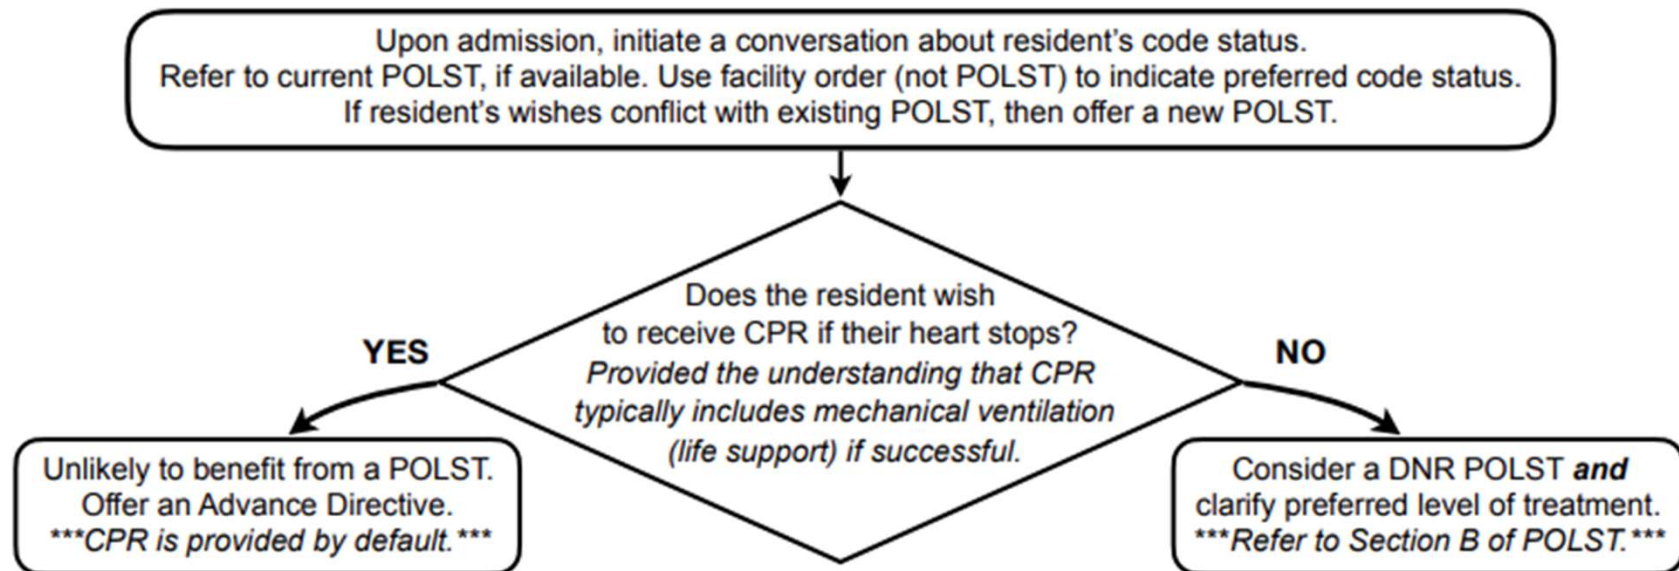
Upon admission, initiate a conversation about resident's code status.
Refer to current POLST, if available. Use facility order (not POLST) to indicate preferred code status.
If resident's wishes conflict with existing POLST, then offer a new POLST.

Does the resident wish to receive CPR if their heart stops?
*Provided the understanding that CPR typically includes mechanical ventilation (life support) if successful.*

YES

NO

Unlikely to benefit from a POLST.
Offer an Advance Directive.
*\*\*\*CPR is provided by default.\*\*\**

Consider a DNR POLST ***and*** clarify preferred level of treatment.
*\*\*\*Refer to Section B of POLST.\*\*\**